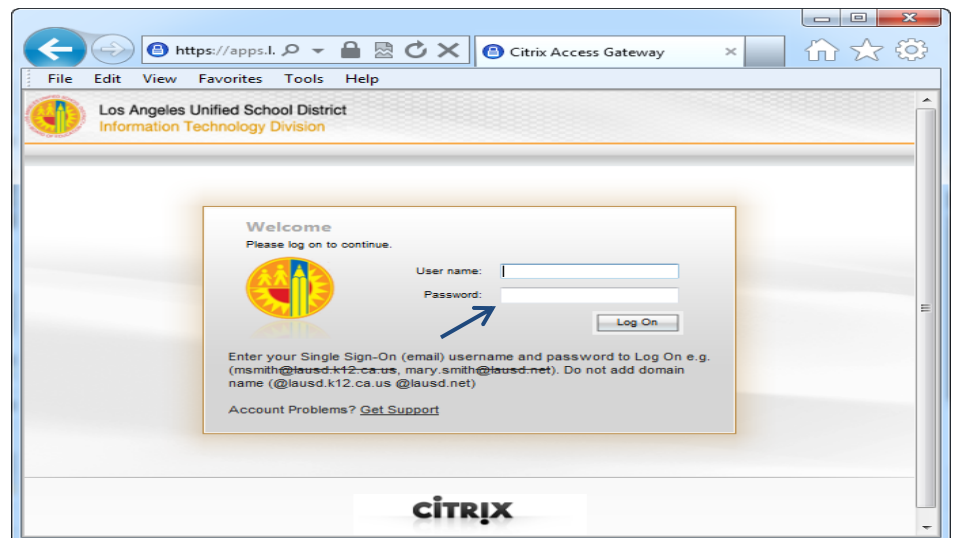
https://apps.l.

Citrix Access Gateway

File Edit View Favorites Tools Help

Los Angeles Unified School District
Information Technology Division

Welcome
Please log on to continue.

User name:

Password:

Log On

Enter your Single Sign-On (email) username and password to Log On e.g. (msmith@lausd.k12.ca.us, mary.smith@lausd.net). Do not add domain name (@lausd.k12.ca.us @lausd.net)

Account Problems? Get Support

CITRIX